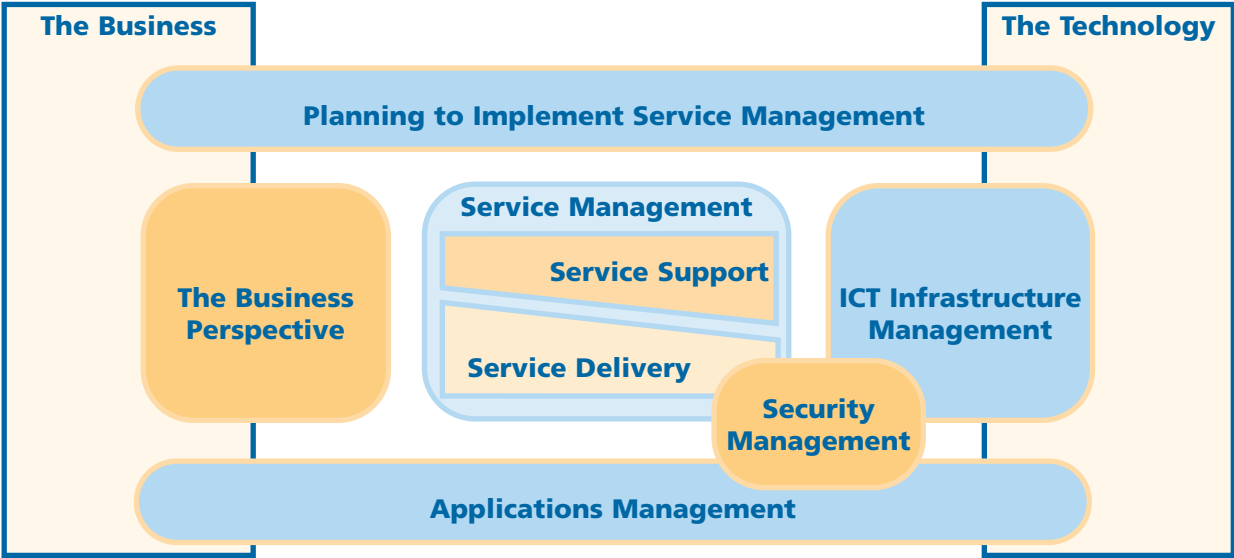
The Business

The Technology

Planning to Implement Service Management

The Business Perspective

Service Management

Service Support

Service Delivery

ICT Infrastructure Management

Security Management

Applications Management